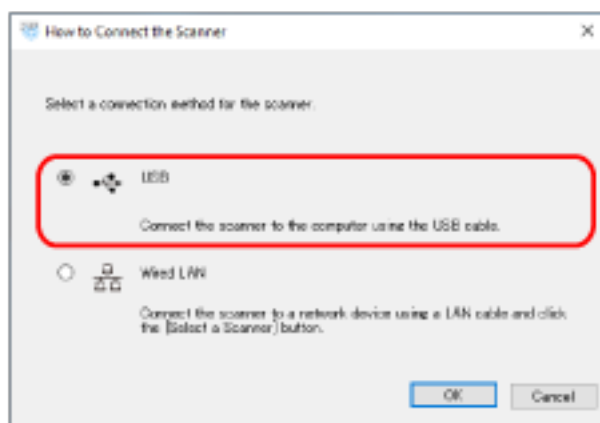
How to Connect the Scanner

×

Select a connection method for the scanner.

USB

Connect the scanner to the computer using the USB cable.

Wired LAN

Connect the scanner to a network device using a LAN cable and click the [Select a Scanner] button.

OK

Cancel